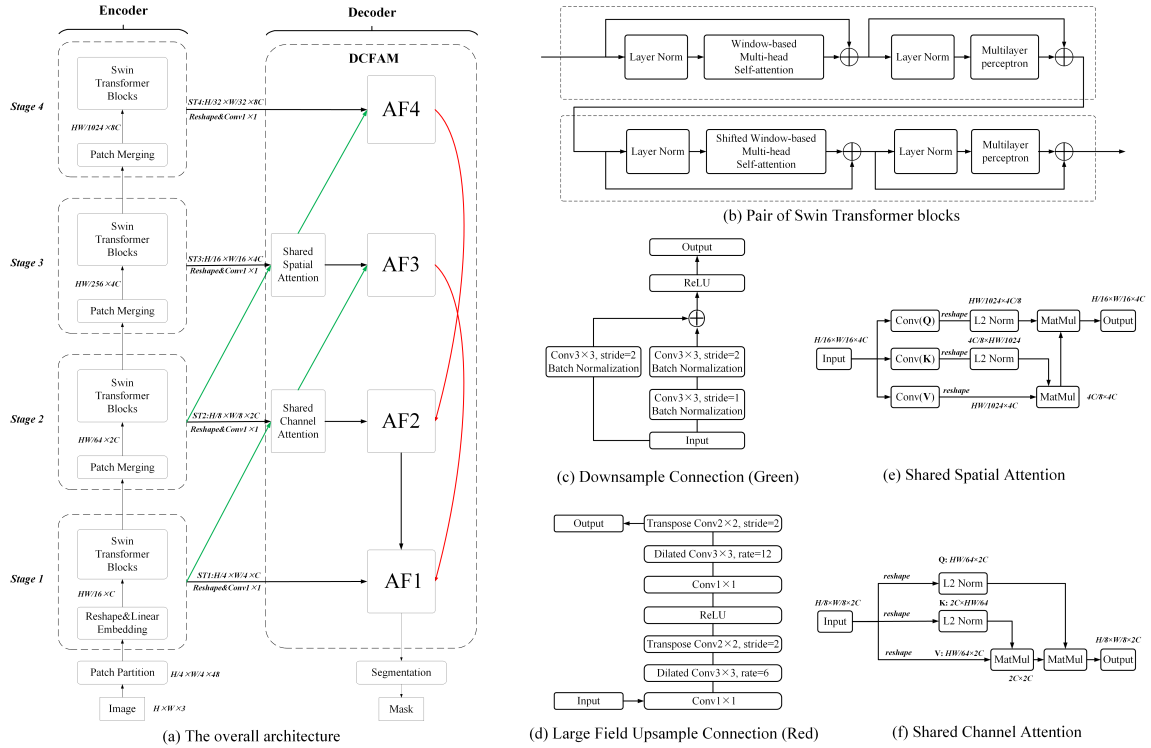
Encoder

Decoder

DCFAM

Stage 4

Swin Transformer Blocks

HW/1024 ×8C

Patch Merging

ST4:H/32 ×W/32 ×8C
Reshape&Conv1 ×1

AF4

Stage 3

Swin Transformer Blocks

HW/256 ×4C

Patch Merging

ST3:H/16 ×W/16 ×4C
Reshape&Conv1 ×1

Shared Spatial Attention

AF3

Stage 2

Swin Transformer Blocks

HW/64 ×2C

Patch Merging

ST2:H/8 ×W/8 ×2C
Reshape&Conv1 ×1

Shared Channel Attention

AF2

Stage 1

Swin Transformer Blocks

HW/16 ×C

Reshape&Linear Embedding

ST1:H/4 ×W/4 ×C
Reshape&Conv1 ×1

AF1

Patch Partition

H/4 ×W/4 ×48

Image

H ×W ×3

Segmentation

Mask

(a) The overall architecture

Layer Norm

Window-based Multi-head Self-attention

Layer Norm

Multilayer perceptron

Layer Norm

Shifted Window-based Multi-head Self-attention

Layer Norm

Multilayer perceptron

(b) Pair of Swin Transformer blocks

Output

ReLU

Conv3×3, stride=2 Batch Normalization

Conv3×3, stride=2 Batch Normalization

Conv3×3, stride=1 Batch Normalization

Input

(c) Downsample Connection (Green)

H/16×W/16×4C

Input

Conv(Q)

Conv(K)

Conv(V)

reshape

reshape

reshape

HW/1024×4C/8

4C/8×HW/1024

HW/1024×4C

L2 Norm

L2 Norm

MatMul

MatMul

4C/8×4C

H/16×W/16×4C

Output

(e) Shared Spatial Attention

Output

Transpose Conv2×2, stride=2

Dilated Conv3×3, rate=12

Conv1×1

ReLU

Transpose Conv2×2, stride=2

Dilated Conv3×3, rate=6

Input

Conv1×1

(d) Large Field Upsample Connection (Red)

H/8×W/8×2C

Input

reshape

reshape

reshape

Q: HW/64×2C

L2 Norm

K: 2C×HW/64

L2 Norm

V: HW/64×2C

MatMul

2C×2C

MatMul

H/8×W/8×2C

Output

(f) Shared Channel Attention